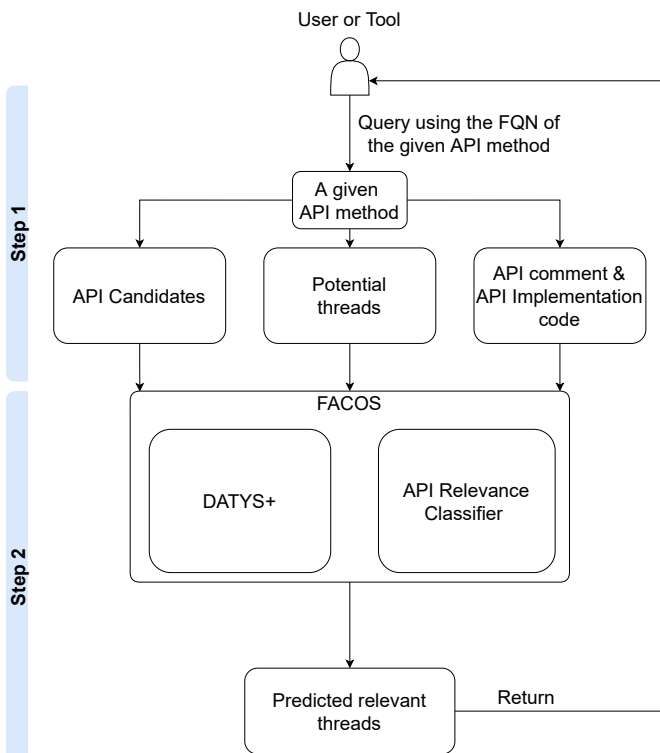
User or Tool

Query using the FQN of the given API method

Step 1

A given API method

API Candidates

Potential threads

API comment & API Implementation code

Step 2

FACOS

DATYS+

API Relevance Classifier

Predicted relevant threads

Return